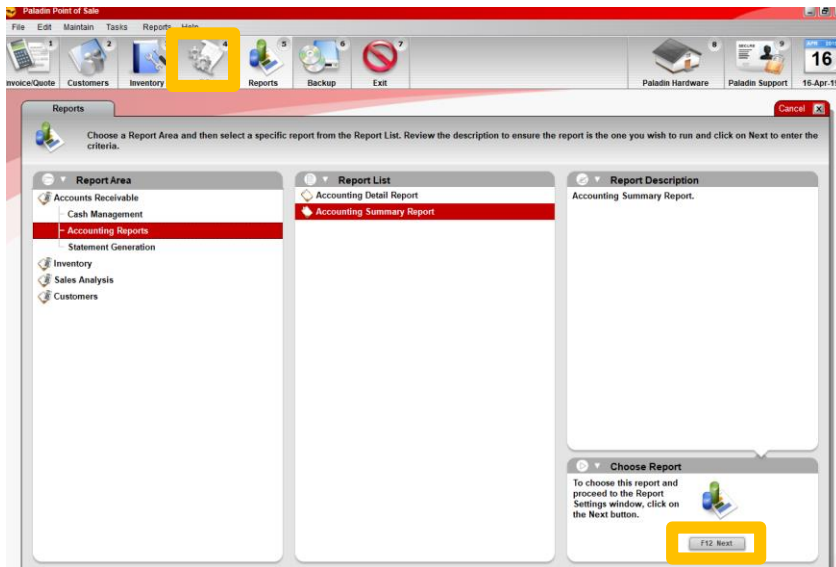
Paladin Point of Sale

File Edit Maintain Tasks Reports Help

1 Invoice/Quote
2 Customers
3 Inventory
4
5 Reports
6 Backup
7 Exit
8 Paladin Hardware
9 Paladin Support
16 16-Apr-1

Reports

Cancel

Choose a Report Area and then select a specific report from the Report List. Review the description to ensure the report is the one you wish to run and click on Next to enter the criteria.

Report Area
Accounts Receivable
Cash Management
Accounting Reports
Statement Generation
Inventory
Sales Analysis
Customers

Report List
Accounting Detail Report
Accounting Summary Report

Report Description
Accounting Summary Report.

Choose Report
To choose this report and proceed to the Report Settings window, click on the Next button.

F12 Next